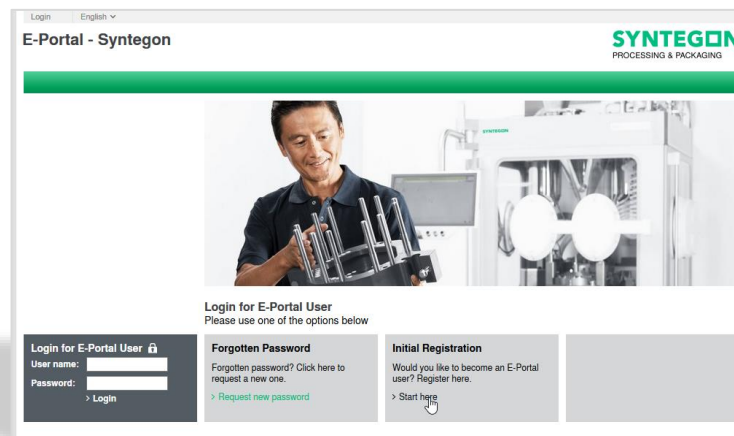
Login English

E-Portal - Syntegon

SYNTEGON
PROCESSING & PACKAGING

SYNTEGON

Login for E-Portal User
Please use one of the options below

Login for E-Portal User
User name:
Password:
> Login

Forgotten Password
Forgotten password? Click here to request a new one.
> Request new password

Initial Registration
Would you like to become an E-Portal user? Register here.
> Start here